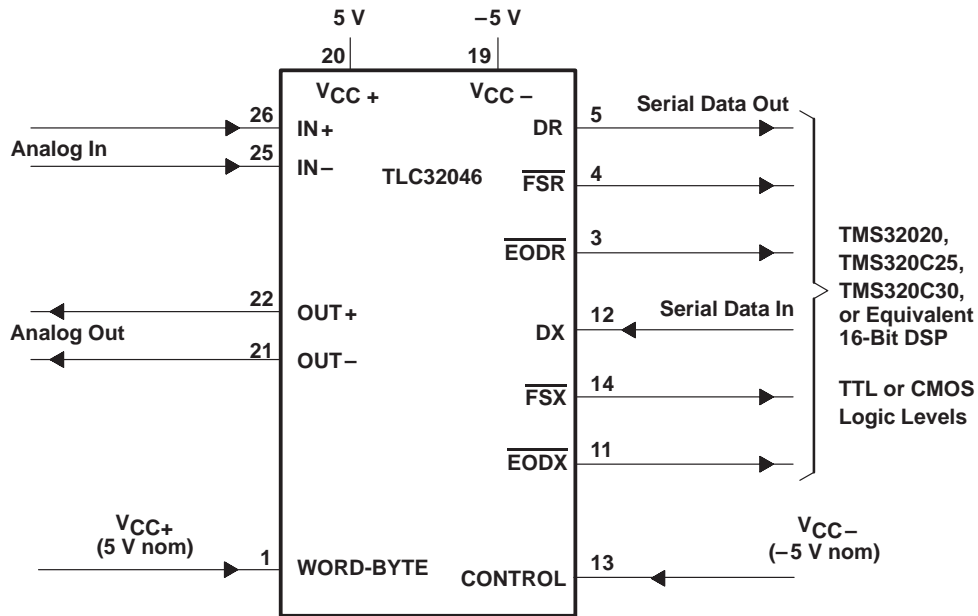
5 V
–5 V
20
19
$V_{CC+}$
$V_{CC–}$
26
IN+
25
IN–
Analog In
TLC32046
DR
5
Serial Data Out
$\overline{FSR}$
4
$\overline{EODR}$
3
TMS32020,
TMS320C25,
TMS320C30,
or Equivalent
16-Bit DSP

TTL or CMOS
Logic Levels
22
OUT+
Analog Out
21
OUT–
DX
12
Serial Data In
$\overline{FSX}$
14
$\overline{EODX}$
11
$V_{CC+}$
(5 V nom)
1
WORD-BYTE
CONTROL
13
$V_{CC–}$
(–5 V nom)